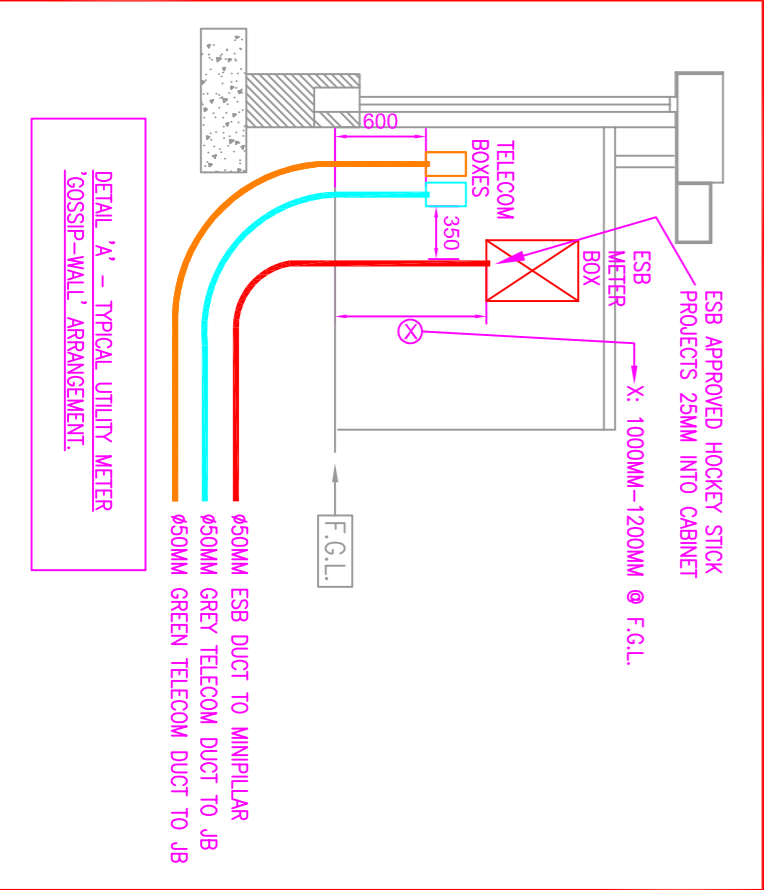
DETAIL 'A' - TYPICAL UTILITY METER 'GOSSIP-WALL' ARRANGEMENT.

600

TELECOM BOXES

350

ESB METER BOX

ESB APPROVED HOCKEY STICK PROJECTS 25MM INTO CABINET

X: 1000MM-1200MM @ F.G.L.

F.G.L.

ø50MM ESB DUCT TO MINIPILLAR
ø50MM GREY TELECOM DUCT TO JB
ø50MM GREEN TELECOM DUCT TO JB